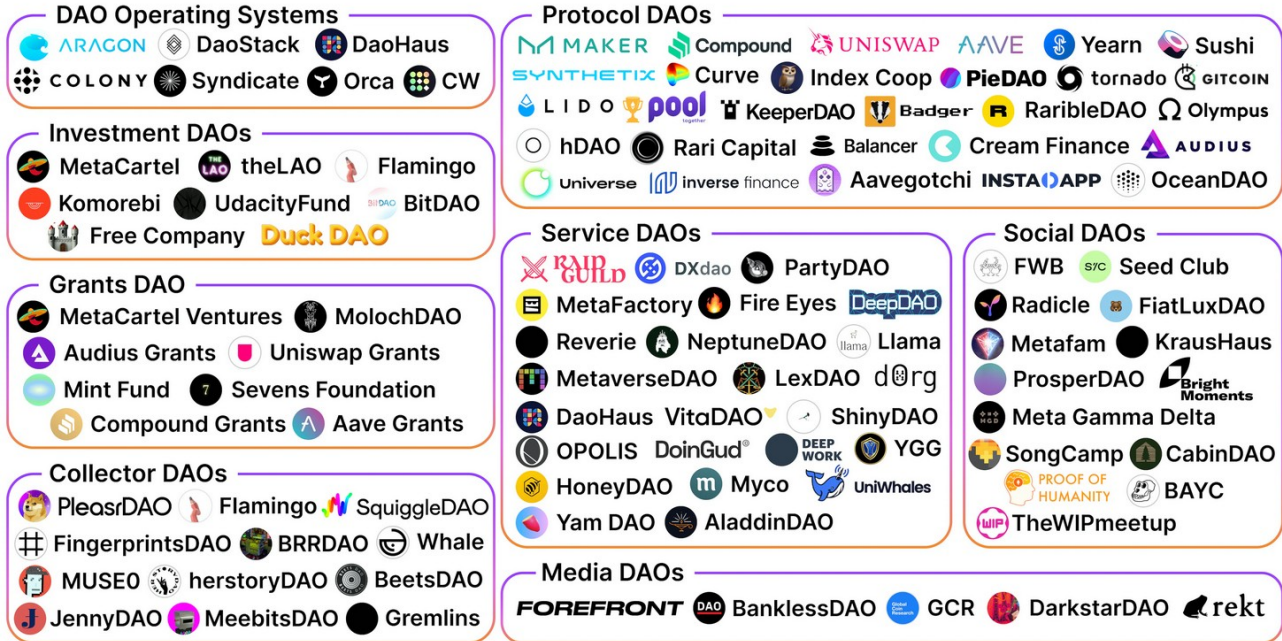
DAO Operating Systems
ARAGON DaoStack DaoHaus
COLONY Syndicate Orca CW

Investment DAOs
MetaCartel theLAO Flamingo
Komorebi UdacityFund BitDAO
Free Company Duck DAO

Grants DAO
MetaCartel Ventures MolochDAO
Audius Grants Uniswap Grants
Mint Fund Sevens Foundation
Compound Grants Aave Grants

Collector DAOs
PleasrDAO Flamingo SquiggleDAO
FingerprintsDAO BRRDAO Whale
MUSE0 herstoryDAO BeetsDAO
JennyDAO MeebitsDAO Gremlins

Protocol DAOs
MAKER Compound UNISWAP AAVE Yearn Sushi
SYNTHETIX Curve Index Coop PieDAO tornado GITCOIN
LIDO pool together KeeperDAO Badger RaribleDAO Olympus
hDAO Rari Capital Balancer Cream Finance AUDIUS
Universe inverse finance Aavegotchi INSTADAPP OceanDAO

Service DAOs
RAID GUILD DXdao PartyDAO
MetaFactory Fire Eyes DeepDAO
Reverie NeptuneDAO llama Llama
MetaverseDAO LexDAO d0rg
DaoHaus VitaDAO ShinyDAO
OPOLIS DoinGud DEEP WORK YGG
HoneyDAO Myco UniWhales
Yam DAO AladdinDAO

Social DAOs
FWB Seed Club
Radicle FiatLuxDAO
Metafam KrausHaus
ProsperDAO Bright Moments
Meta Gamma Delta
SongCamp CabinDAO
PROOF OF HUMANITY BAYC
TheWIPmeetup

Media DAOs
FOREFRONT BanklessDAO GCR DarkstarDAO rekt